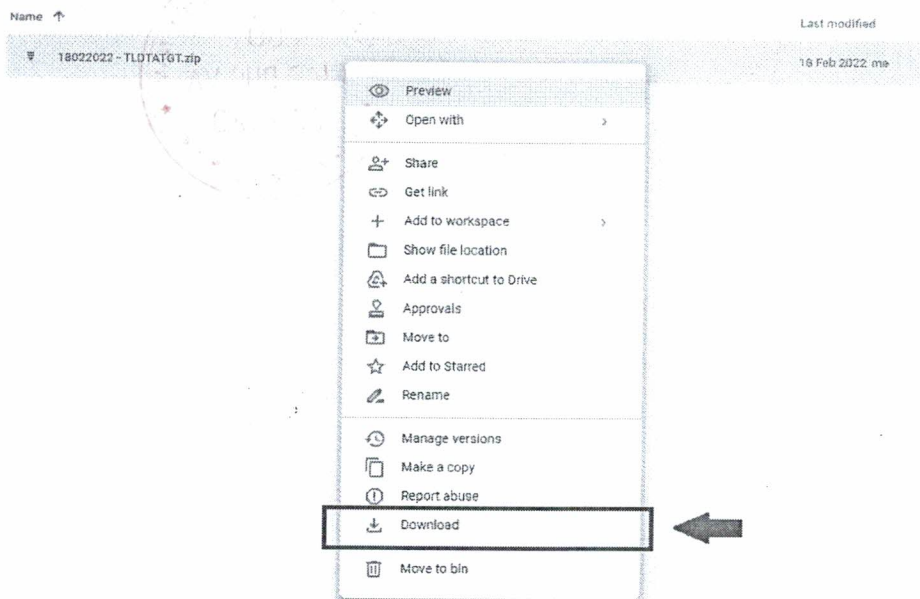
Name ↑

Last modified

18022022 - TLDTATGT.zip

16 Feb 2022 me

Preview

Open with

Share

Get link

Add to workspace

Show file location

Add a shortcut to Drive

Approvals

Move to

Add to Starred

Rename

Manage versions

Make a copy

Report abuse

Download

Move to bin